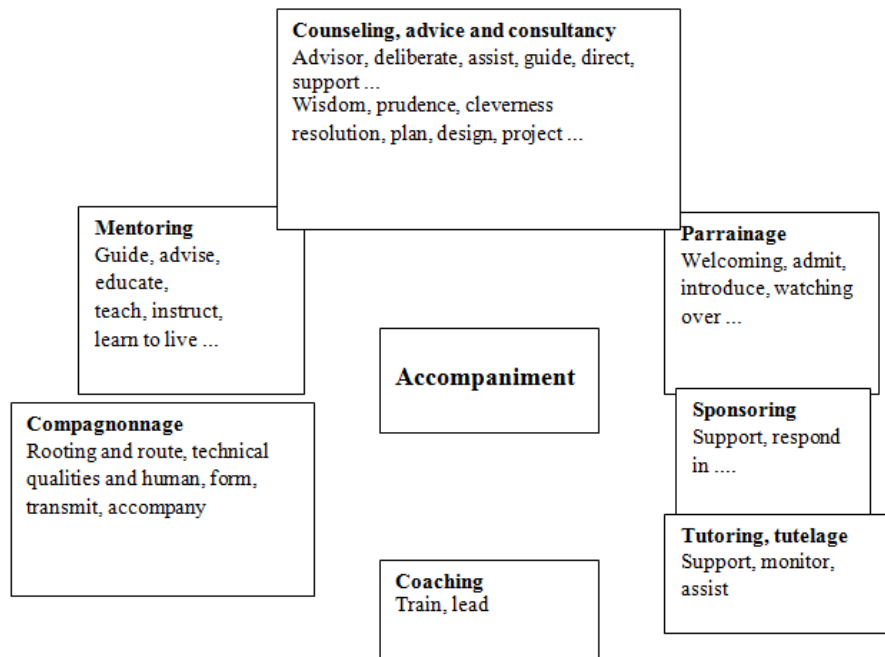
**Counseling, advice and consultancy**
Advisor, deliberate, assist, guide, direct, support ...
Wisdom, prudence, cleverness resolution, plan, design, project ...

**Mentoring**
Guide, advise, educate, teach, instruct, learn to live ...

**Parrainage**
Welcoming, admit, introduce, watching over ...

**Accompaniment**

**Compagnonnage**
Rooting and route, technical qualities and human, form, transmit, accompany

**Sponsoring**
Support, respond in ....

**Tutoring, tutelage**
Support, monitor, assist

**Coaching**
Train, lead